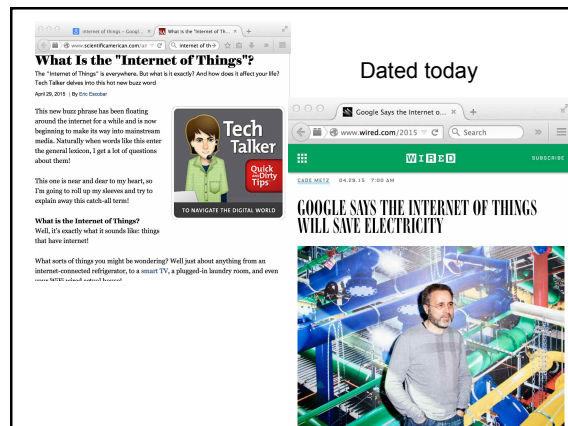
Internet of things – Googl... What Is the "Internet of Th...

www.scientificamerican.com/art   internet of th

What Is the "Internet of Things"?

The "Internet of Things" is everywhere. But what is it exactly? And how does it affect your life? Tech Talker delves into this hot new buzz word

April 29, 2015 | By Eric Escobar

This new buzz phrase has been floating around the internet for a while and is now beginning to make its way into mainstream media. Naturally when words like this enter the general lexicon, I get a lot of questions about them!

This one is near and dear to my heart, so I'm going to roll up my sleeves and try to explain away this catch-all term!

What is the Internet of Things?
Well, it's exactly what it sounds like: things that have internet!

What sorts of things you might be wondering? Well just about anything from an internet-connected refrigerator, to a smart TV, a plugged-in laundry room, and even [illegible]

Tech Talker

Quick and Dirty Tips

TO NAVIGATE THE DIGITAL WORLD

Dated today

Google Says the Internet o...

www.wired.com/2015   Search

WIRED

SUBSCRIBE

CADE METZ   04.28.15   7:00 AM

GOOGLE SAYS THE INTERNET OF THINGS WILL SAVE ELECTRICITY